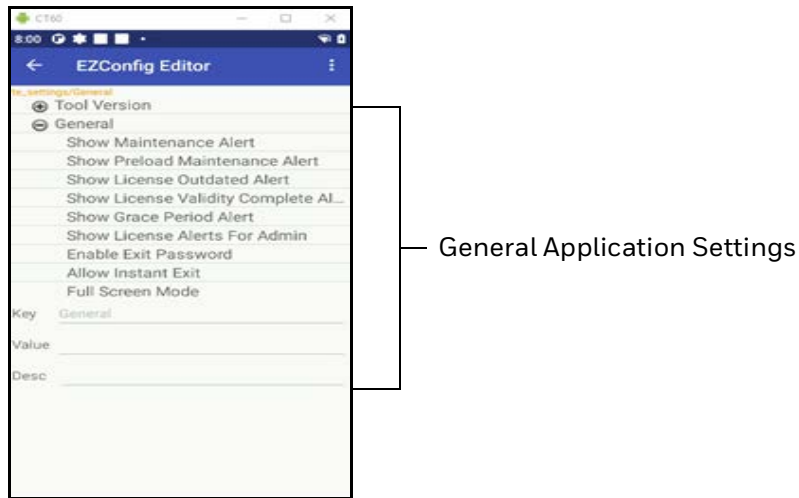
CT60

8:00

EZConfig Editor

te_settings/General

Tool Version

General

Show Maintenance Alert

Show Preload Maintenance Alert

Show License Outdated Alert

Show License Validity Complete Al...

Show Grace Period Alert

Show License Alerts For Admin

Enable Exit Password

Allow Instant Exit

Full Screen Mode

Key General

Value

Desc

General Application Settings